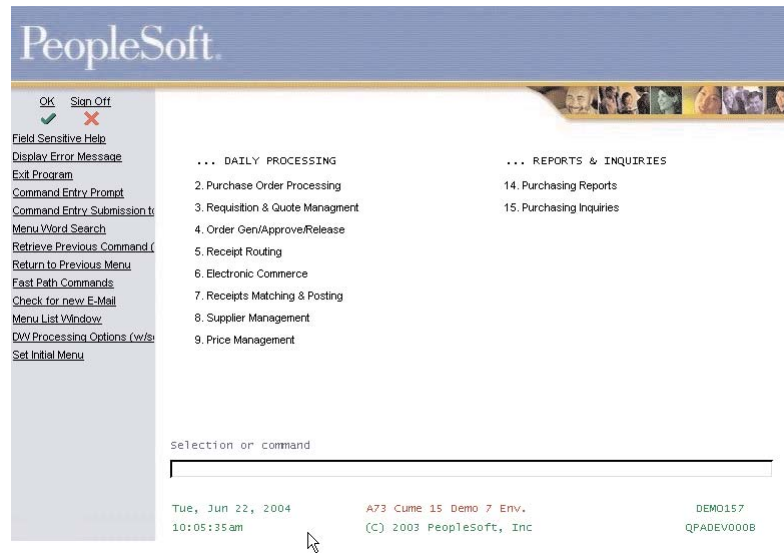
PeopleSoft.

OK Sign Off

Field Sensitive Help
Display Error Message
Exit Program
Command Entry Prompt
Command Entry Submission t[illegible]
Menu Word Search
Retrieve Previous Command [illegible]
Return to Previous Menu
Fast Path Commands
Check for new E-Mail
Menu List Window
DW Processing Options (w/s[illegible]
Set Initial Menu

... DAILY PROCESSING
2. Purchase Order Processing
3. Requisition & Quote Managment
4. Order Gen/Approve/Release
5. Receipt Routing
6. Electronic Commerce
7. Receipts Matching & Posting
8. Supplier Management
9. Price Management

... REPORTS & INQUIRIES
14. Purchasing Reports
15. Purchasing Inquiries

Selection or command

Tue, Jun 22, 2004
10:05:35am
A73 Cume 15 Demo 7 Env.
(C) 2003 PeopleSoft, Inc
DEMO157
QPADEV000B